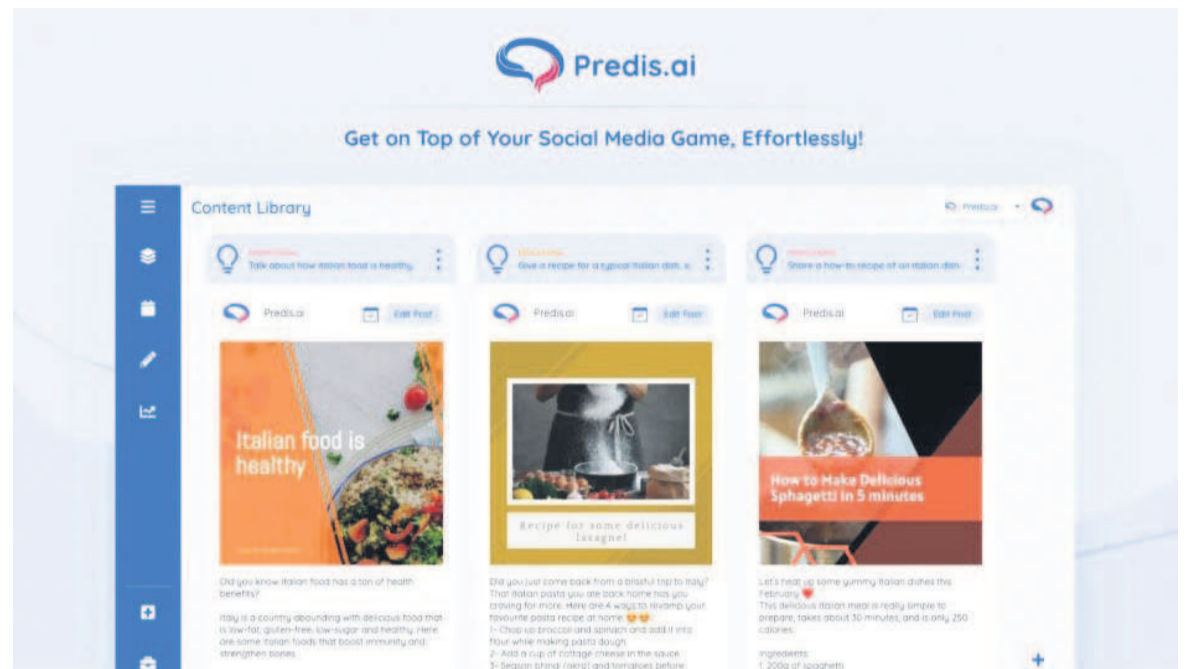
Predis.ai

Get on Top of Your Social Media Game, Effortlessly!

Content Library

Predis.ai

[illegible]
Talk about how italian food is healthy.

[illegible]
Give a recipe for a typical italian dish.

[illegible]
Share a how-to recipe of an italian dish

Predis.ai Edit Post

Predis.ai Edit Post

Predis.ai Edit Post

Italian food is healthy

Recipe for some delicious lasagne!

How to Make Delicious Sphagetti in 5 minutes

Did you know italian food has a ton of health benefits?

Italy is a country abounding with delicious food that is low-fat, gluten-free, low-sugar and healthy. Here are some italian foods that boost immunity and strengthen bones.

Did you just come back from a blissful trip to italy? That italian pasta you ate back home has you craving for more. Here are 4 ways to revamp your favourite pasta recipe at home 😋😋
1- Chop up broccoli and spinach and add it into flour while making pasta dough.
2- Add a cup of cottage cheese in the sauce.
3- Season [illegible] and tomatoes before

Let's heat up some yummy italian dishes this February ❤️
This delicious italian meal is really simple to prepare, takes about 30 minutes, and is only 250 calories.

Ingredients:
1. 200g of spaghetti

+